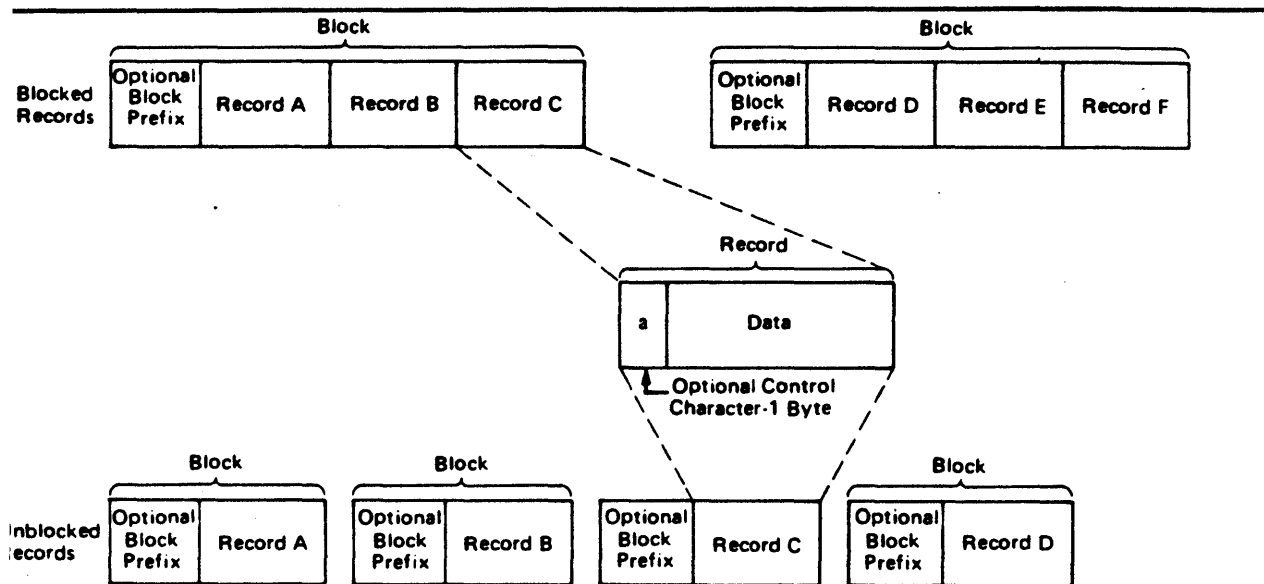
Block

Block

Blocked Records

Optional Block Prefix

Record A

Record B

Record C

Optional Block Prefix

Record D

Record E

Record F

Record

a

Data

Optional Control Character-1 Byte

Block

Block

Block

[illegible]nblocked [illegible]ecords

Optional Block Prefix

Record A

Optional Block Prefix

Record B

Optional Block Prefix

Record C

Optional Block Prefix

Record D